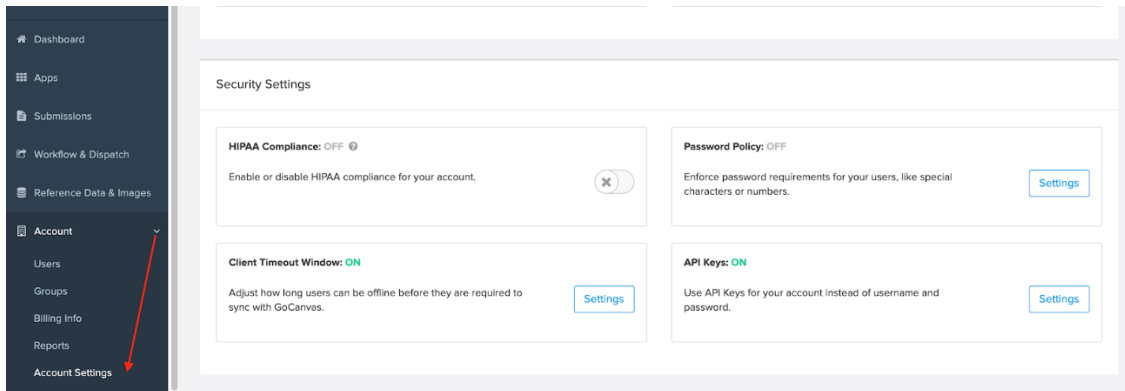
Dashboard
Apps
Submissions
Workflow & Dispatch
Reference Data & Images
Account
Users
Groups
Billing Info
Reports
Account Settings

Security Settings

HIPAA Compliance: OFF

Enable or disable HIPAA compliance for your account.

Password Policy: OFF

Enforce password requirements for your users, like special characters or numbers.

Settings

Client Timeout Window: ON

Adjust how long users can be offline before they are required to sync with GoCanvas.

Settings

API Keys: ON

Use API Keys for your account instead of username and password.

Settings